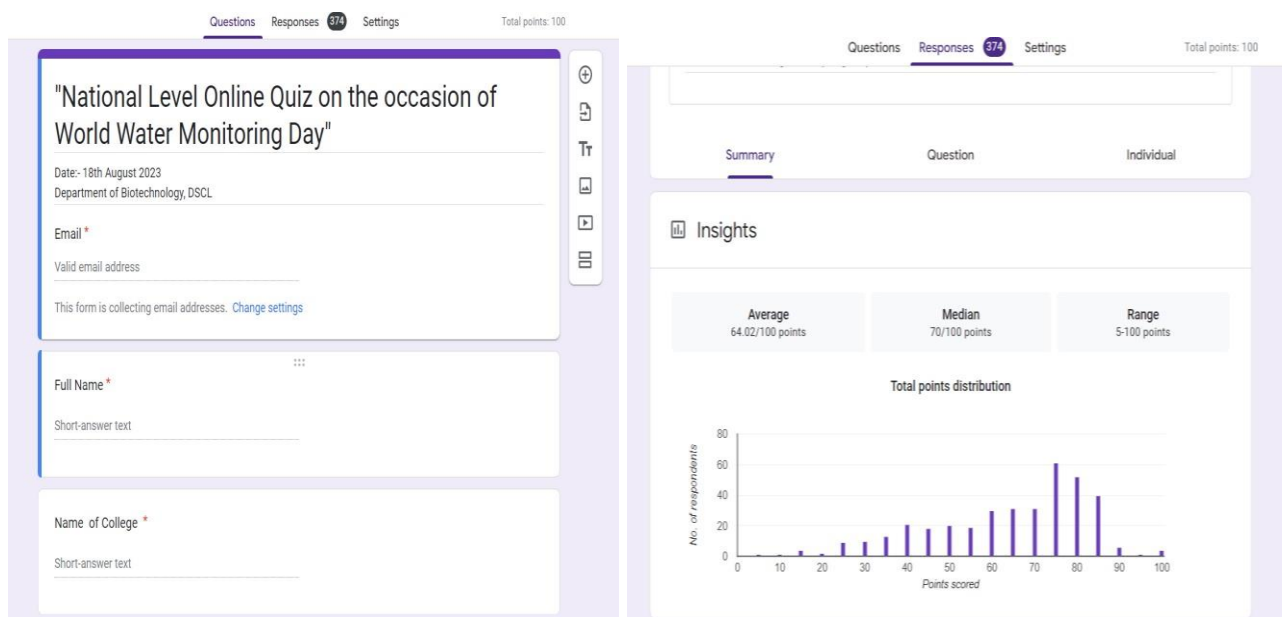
Questions Responses 374 Settings Total points: 100

"National Level Online Quiz on the occasion of World Water Monitoring Day"

Date:- 18th August 2023
Department of Biotechnology, DSCL

Email *

Valid email address

This form is collecting email addresses. Change settings

Full Name *

Short-answer text

Name of College *

Short-answer text

Questions Responses 374 Settings Total points: 100

Summary Question Individual

Insights

| Average | Median | Range |
|---|---|---|
| 64.02/100 points | 70/100 points | 5-100 points |

Total points distribution

No. of respondents

80
60
40
20
0

0 10 20 30 40 50 60 70 80 90 100

Points scored